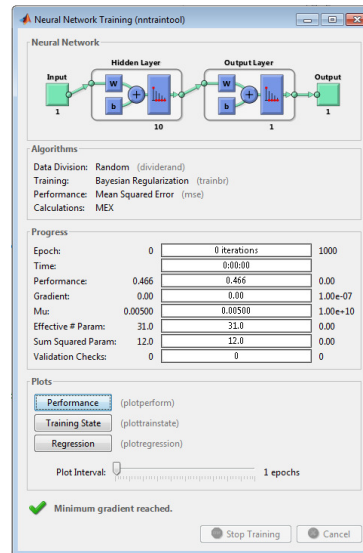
Neural Network Training (nntraintool)

Neural Network

Hidden Layer

Output Layer

Input

Output

W

b

+

W

b

+

1

10

1

1

Algorithms

Data Division: Random (dividerand)

Training: Bayesian Regularization (trainbr)

Performance: Mean Squared Error (mse)

Calculations: MEX

Progress

| | | | |
|---|---|---|---|
| Epoch: | 0 | 0 iterations | 1000 |
| Time: | | 0:00:00 | |
| Performance: | 0.466 | 0.466 | 0.00 |
| Gradient: | 0.00 | 0.00 | 1.00e-07 |
| Mu: | 0.00500 | 0.00500 | 1.00e+10 |
| Effective # Param: | 31.0 | 31.0 | 0.00 |
| Sum Squared Param: | 12.0 | 12.0 | 0.00 |
| Validation Checks: | 0 | 0 | 0 |

Plots

Performance (plotperform)

Training State (plottrainstate)

Regression (plotregression)

Plot Interval: 1 epochs

Minimum gradient reached.

Stop Training

Cancel